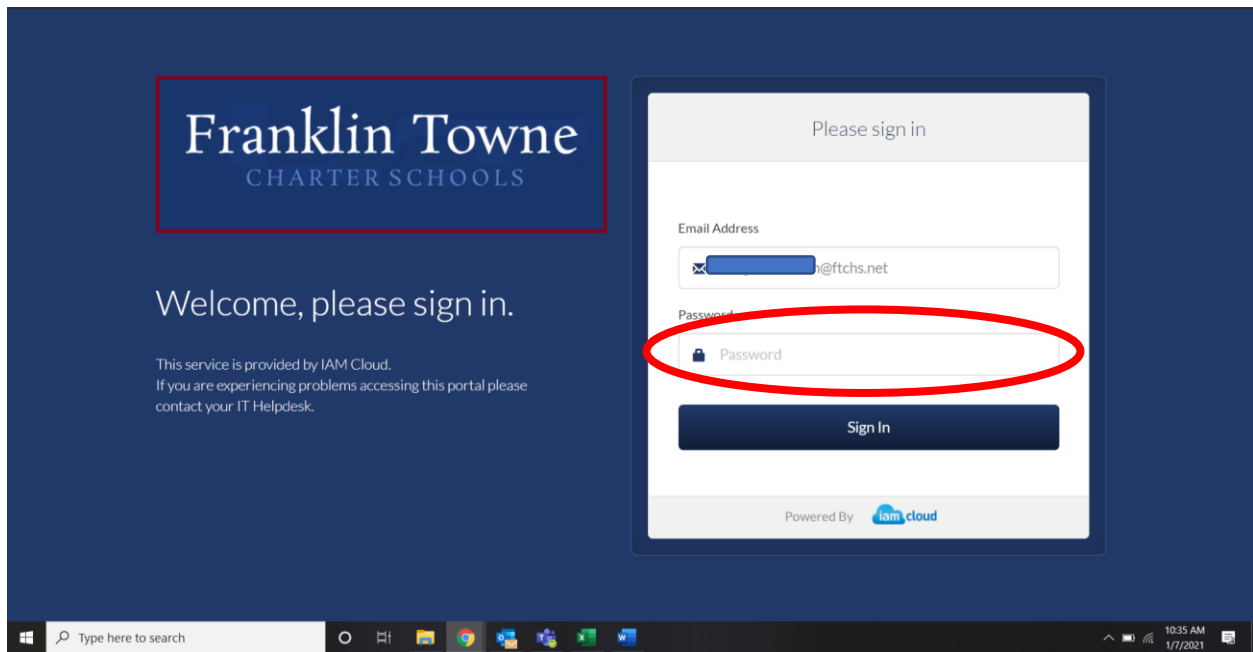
Franklin Towne
CHARTER SCHOOLS

Welcome, please sign in.

This service is provided by IAM Cloud.
If you are experiencing problems accessing this portal please contact your IT Helpdesk.

Please sign in

Email Address

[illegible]@ftchs.net

Password

Password

Sign In

Powered By iam cloud

Type here to search

10:35 AM
1/7/2021